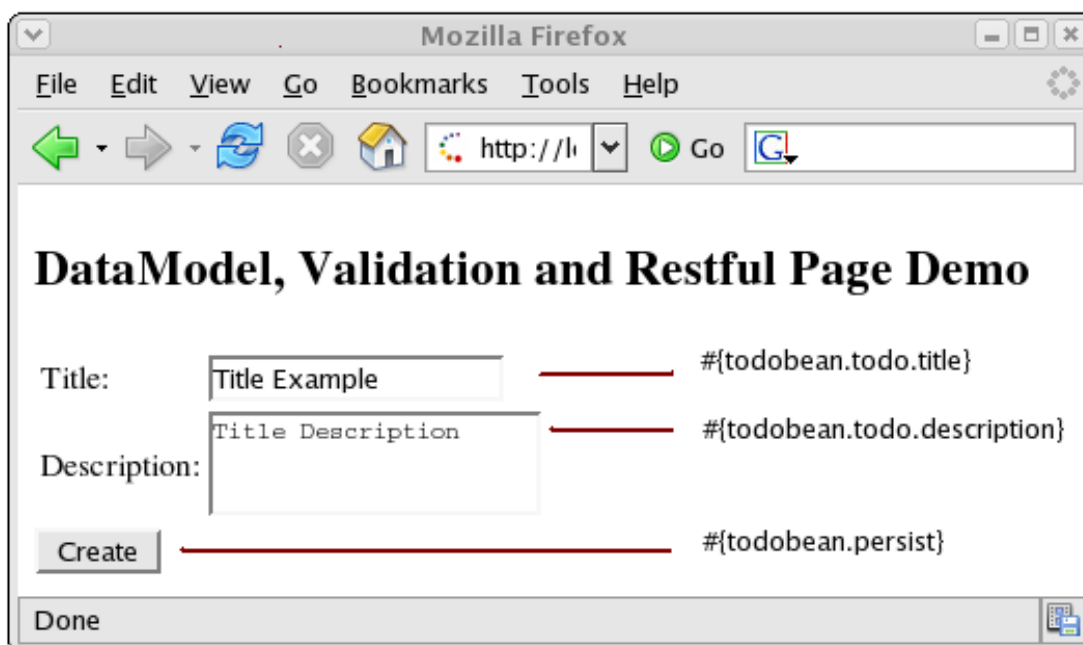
Mozilla Firefox

File Edit View Go Bookmarks Tools Help

http://l

Go

G

DataModel, Validation and Restful Page Demo

Title: Title Example #{todobean.todo.title}

Description: Title Description #{todobean.todo.description}

Create #{todobean.persist}

Done